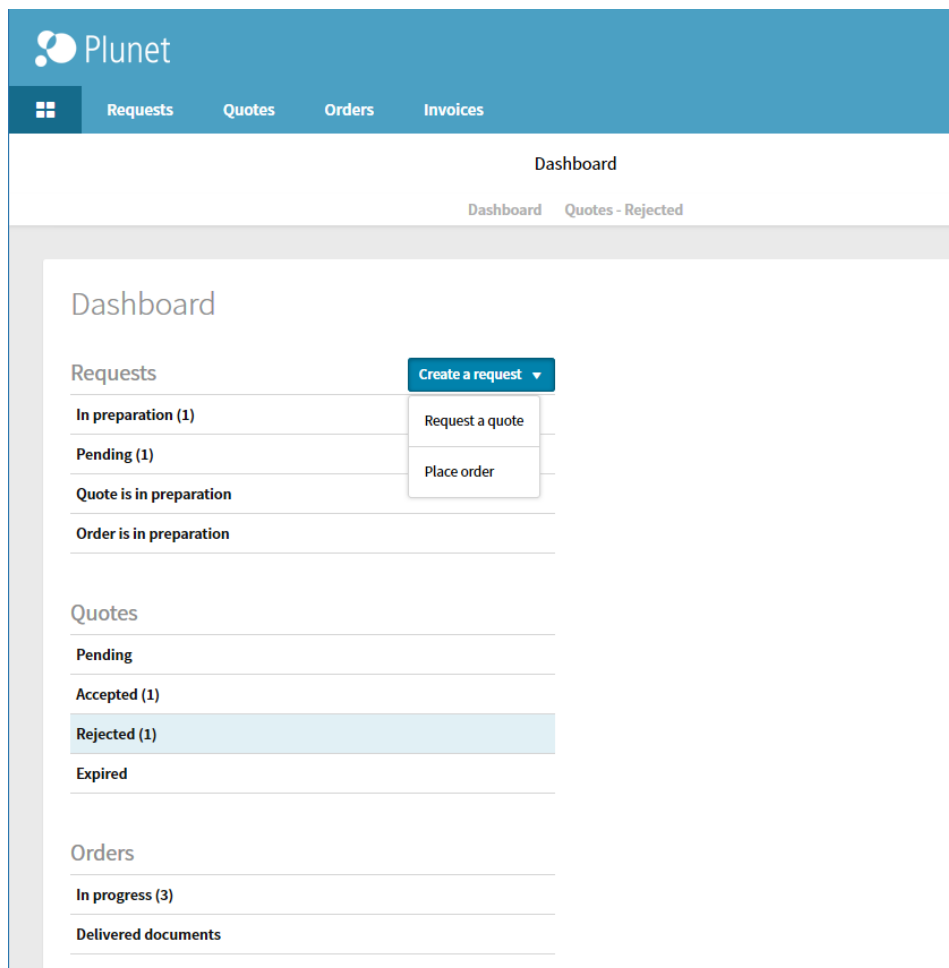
Plunet

Requests Quotes Orders Invoices

Dashboard

Dashboard Quotes - Rejected

Dashboard

Requests

Create a request

Request a quote

Place order

In preparation (1)

Pending (1)

Quote is in preparation

Order is in preparation

Quotes

Pending

Accepted (1)

Rejected (1)

Expired

Orders

In progress (3)

Delivered documents